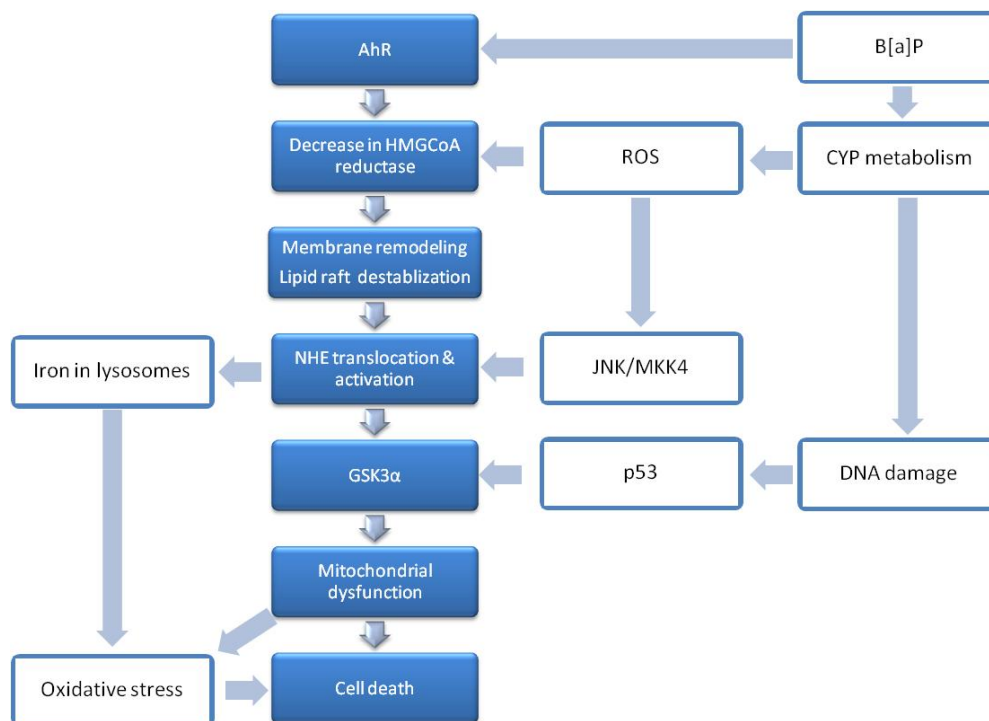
AhR

B[a]P

Decrease in HMGCoA reductase

ROS

CYP metabolism

Membrane remodeling
Lipid raft destablization

Iron in lysosomes

NHE translocation & activation

JNK/MKK4

GSK3α

p53

DNA damage

Mitochondrial dysfunction

Oxidative stress

Cell death